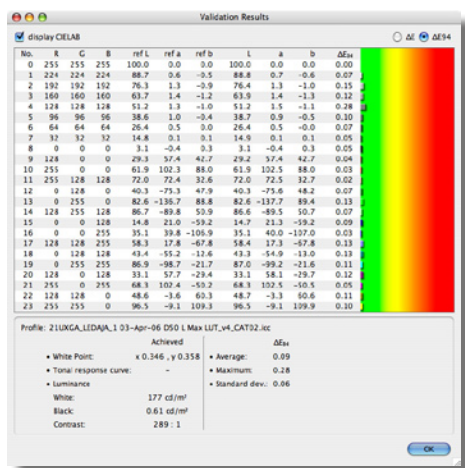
Validation Results

display CIELAB

ΔE ΔE94

| No. | R | G | B | ref L | ref a | ref b | L | a | b | $\Delta E_{94}$ |
|---|---|---|---|---|---|---|---|---|---|---|
| 0 | 255 | 255 | 255 | 100.0 | 0.0 | 0.0 | 100.0 | 0.0 | 0.0 | 0.00 |
| 1 | 224 | 224 | 224 | 88.7 | 0.6 | -0.5 | 88.8 | 0.7 | -0.6 | 0.07 |
| 2 | 192 | 192 | 192 | 76.3 | 1.3 | -0.9 | 76.4 | 1.3 | -1.0 | 0.15 |
| 3 | 160 | 160 | 160 | 63.7 | 1.4 | -1.2 | 63.9 | 1.4 | -1.3 | 0.12 |
| 4 | 128 | 128 | 128 | 51.2 | 1.3 | -1.0 | 51.2 | 1.5 | -1.1 | 0.28 |
| 5 | 96 | 96 | 96 | 38.6 | 1.0 | -0.4 | 38.7 | 0.9 | -0.5 | 0.10 |
| 6 | 64 | 64 | 64 | 26.4 | 0.5 | 0.0 | 26.4 | 0.5 | -0.0 | 0.07 |
| 7 | 32 | 32 | 32 | 14.8 | 0.1 | 0.1 | 14.9 | 0.1 | 0.1 | 0.05 |
| 8 | 0 | 0 | 0 | 3.1 | -0.4 | 0.3 | 3.1 | -0.4 | 0.3 | 0.05 |
| 9 | 128 | 0 | 0 | 29.3 | 57.4 | 42.7 | 29.2 | 57.4 | 42.7 | 0.04 |
| 10 | 255 | 0 | 0 | 61.9 | 102.3 | 88.0 | 61.9 | 102.5 | 88.0 | 0.03 |
| 11 | 255 | 128 | 128 | 72.0 | 72.4 | 32.6 | 72.0 | 72.5 | 32.7 | 0.02 |
| 12 | 0 | 128 | 0 | 40.3 | -75.3 | 47.9 | 40.3 | -75.6 | 48.2 | 0.07 |
| 13 | 0 | 255 | 0 | 82.6 | -136.7 | 88.8 | 82.6 | -137.7 | 89.4 | 0.13 |
| 14 | 128 | 255 | 128 | 86.7 | -89.8 | 50.9 | 86.6 | -89.5 | 50.7 | 0.07 |
| 15 | 0 | 0 | 128 | 14.8 | 21.0 | -59.2 | 14.7 | 21.3 | -59.2 | 0.09 |
| 16 | 0 | 0 | 255 | 35.1 | 39.8 | -106.9 | 35.1 | 40.0 | -107.0 | 0.03 |
| 17 | 128 | 128 | 255 | 58.3 | 17.8 | -67.8 | 58.4 | 17.3 | -67.8 | 0.13 |
| 18 | 0 | 128 | 128 | 43.4 | -55.2 | -12.6 | 43.3 | -54.9 | -13.0 | 0.13 |
| 19 | 0 | 255 | 255 | 86.9 | -98.7 | -21.7 | 87.0 | -99.2 | -21.6 | 0.11 |
| 20 | 128 | 0 | 128 | 33.1 | 57.7 | -29.4 | 33.1 | 58.1 | -29.7 | 0.12 |
| 21 | 255 | 0 | 255 | 68.3 | 102.4 | -50.2 | 68.3 | 102.5 | -50.5 | 0.05 |
| 22 | 128 | 128 | 0 | 48.6 | -3.6 | 60.3 | 48.7 | -3.3 | 60.6 | 0.11 |
| 23 | 255 | 255 | 0 | 96.5 | -9.1 | 109.9 | 96.5 | -9.1 | 109.9 | 0.10 |

Profile: 21UXGA_LEDAJA_1 03-Apr-06 D50 L Max LUT_v4_CAT02.icc

Achieved

• White Point: x 0.346 , y 0.358
• Tonal response curve: –
• Luminance
White: 177 cd/m²
Black: 0.61 cd/m²
Contrast: 289 : 1

$\Delta E_{94}$
• Average: 0.09
• Maximum: 0.28
• Standard dev.: 0.06

OK